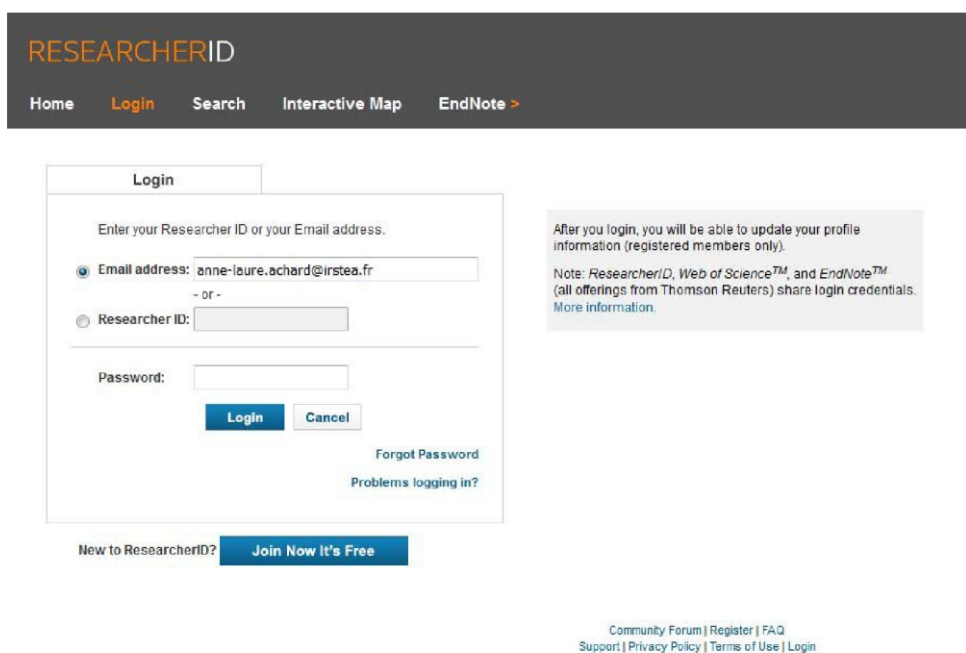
RESEARCHERID

Home Login Search Interactive Map EndNote >

Login

Enter your Researcher ID or your Email address.

Email address: anne-laure.achard@irstea.fr

- or -

Researcher ID:

Password:

Login Cancel

Forgot Password

Problems logging in?

New to ResearcherID? Join Now It's Free

After you login, you will be able to update your profile information (registered members only).

Note: ResearcherID, Web of Science$^{TM}$, and EndNote$^{TM}$ (all offerings from Thomson Reuters) share login credentials. More information.

Community Forum | Register | FAQ
Support | Privacy Policy | Terms of Use | Login